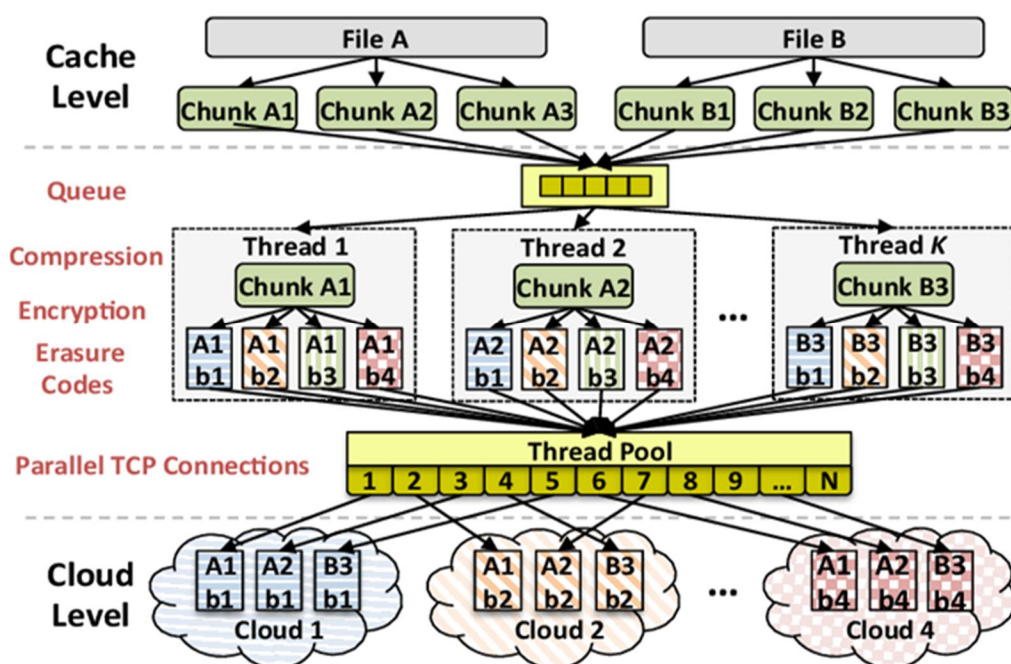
Cache Level

File A

File B

Chunk A1 Chunk A2 Chunk A3 Chunk B1 Chunk B2 Chunk B3

Queue

Compression

Encryption

Erasure Codes

Thread 1

Chunk A1

A1 b1 A1 b2 A1 b3 A1 b4

Thread 2

Chunk A2

A2 b1 A2 b2 A2 b3 A2 b4

...

Thread *K*

Chunk B3

B3 b1 B3 b2 B3 b3 B3 b4

Parallel TCP Connections

Thread Pool

1 2 3 4 5 6 7 8 9 ... N

Cloud Level

A1 b1 A2 b1 B3 b1

Cloud 1

A1 b2 A2 b2 B3 b2

Cloud 2

...

A1 b4 A2 b4 B3 b4

Cloud 4